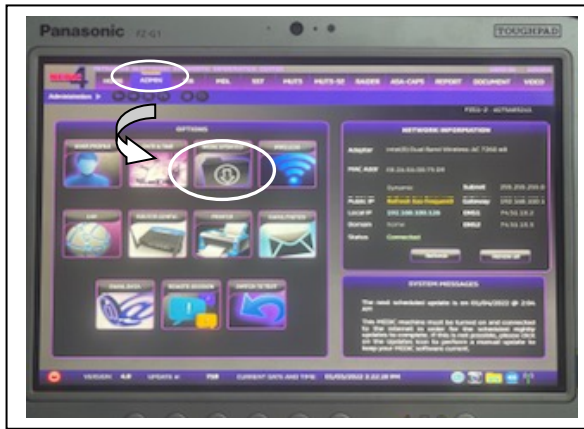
Panasonic FZ-G1

TOUGHPAD

ADMIN

PDL

SST

MUTS

MUTS-SI

BADER

ASA-CAPS

REPORT

DOCUMENT

VIDEO

Administration >

OPTIONS

NETWORK INFORMATION

Adapter

MAC Addr

Public IP

Local IP

Domain

Status

Subnet

Gateway

DNS1

DNS2

Dynamic

Connected

SYSTEM MESSAGES

The next scheduled update is on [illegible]

VERSION

UPDATE

CURRENT DATE AND TIME